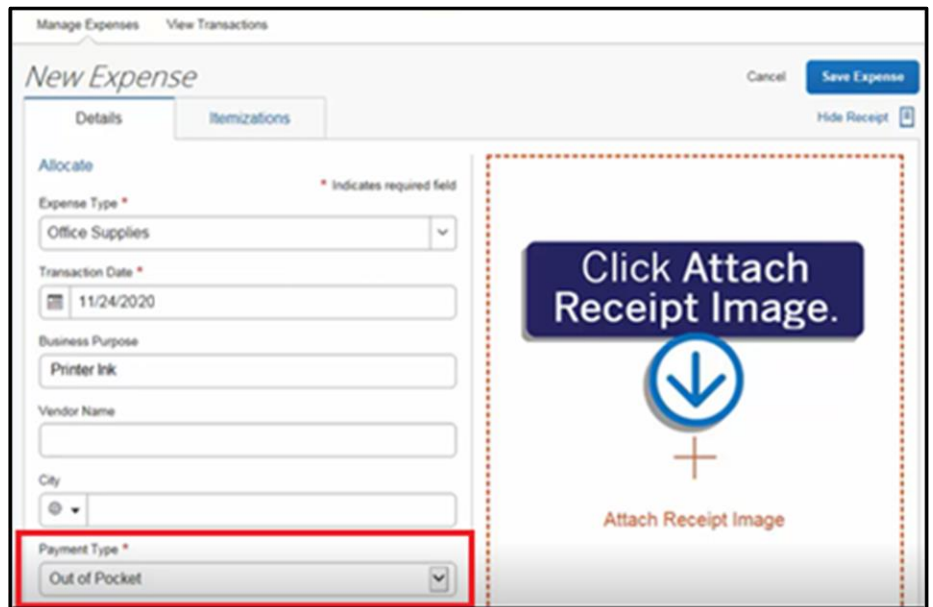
Manage Expenses View Transactions

New Expense

Cancel Save Expense

Details Itemizations

Hide Receipt

Allocate

* Indicates required field

Expense Type *

Office Supplies

Transaction Date *

11/24/2020

Business Purpose

Printer Ink

Vendor Name

City

Payment Type *

Out of Pocket

Click Attach Receipt Image.

+

Attach Receipt Image